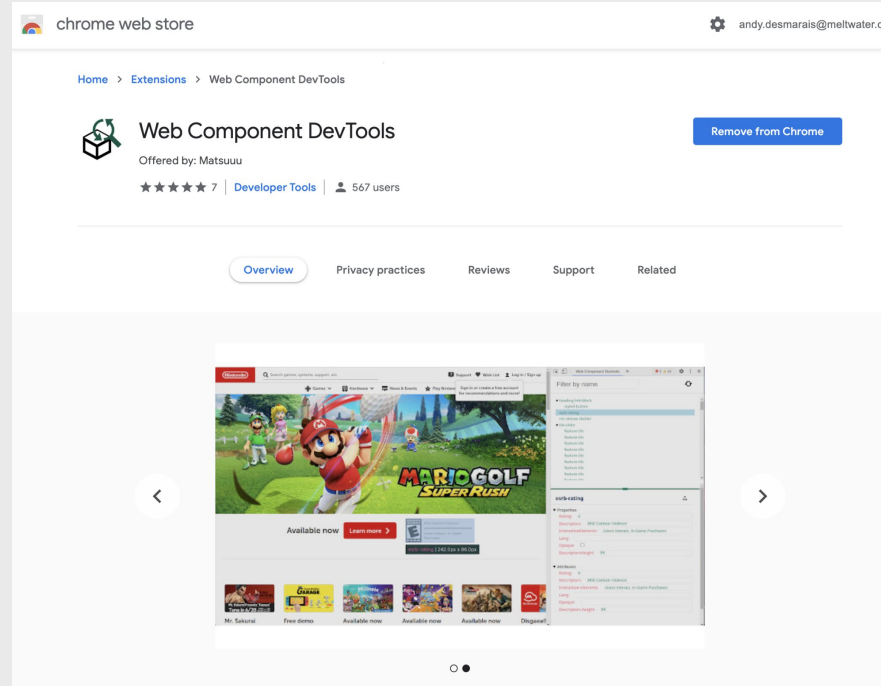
chrome web store

andy.desmarais@meltwater.c

Home > Extensions > Web Component DevTools

Web Component DevTools

Offered by: Matsuuu

★★★★★ 7 | Developer Tools | 567 users

Remove from Chrome

Overview Privacy practices Reviews Support Related

Nintendo Search games, hardware, news, etc Support Wish List Log In / Sign Up

Games Hardware News & Events Play Nintendo

Sign in or create a free account for recommendations and more!

MARIO GOLF SUPER RUSH

Available now Learn more >

Mr. Sakurai Free demo Available now Available now Available now Disgaea

Filter by name

ocrb-rating

▼ Properties

▼ Attributes